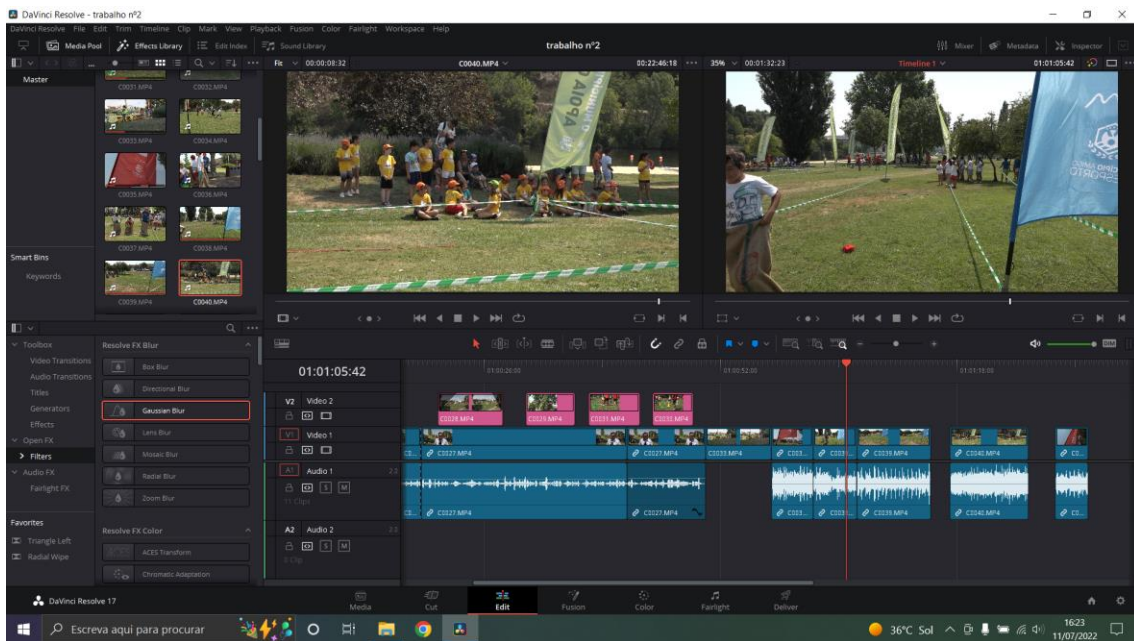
DaVinci Resolve - trabalho nº2

DaVinci Resolve File Edit Trim Timeline Clip Mark View Playback Fusion Color Fairlight Workspace Help

Media Pool Effects Library Edit Index Sound Library trabalho nº2 Mixer Metadata Inspector

Fit 00:00:08:32 C0040.MP4 00:22:46:18 35% 00:01:32:23 Timeline 1 01:01:05:42

Master

C0031.MP4 C0032.MP4
C0033.MP4 C0034.MP4
C0035.MP4 C0036.MP4
C0037.MP4 C0038.MP4
C0039.MP4 C0040.MP4

Smart Bins
Keywords

Toolbox
Video Transitions
Audio Transitions
Titles
Generators
Effects
Open FX
Filters
Audio FX
Fairlight FX

Resolve FX Blur
Box Blur
Directional Blur
Gaussian Blur
Lens Blur
Mosaic Blur
Radial Blur
Zoom Blur

Favorites
Triangle Left
Radial Wipe

Resolve FX Color
ACES Transform
Chromatic Adaptation

01:01:05:42

01:00:26:00 01:00:52:00 01:01:18:00

V2 Video 2
C0028.MP4 C0029.MP4 C0031.MP4 C0032.MP4

V1 Video 1
C0027.MP4 C0027.MP4 C0033.MP4 C003... C003... C0039.MP4 C0040.MP4 C0...

A1 Audio 1 2.0
11 Clips
C0027.MP4 C0027.MP4 C003... C003... C0039.MP4 C0040.MP4 C0...

A2 Audio 2 2.0
0 Clip

DaVinci Resolve 17

Media Cut Edit Fusion Color Fairlight Deliver

Escreva aqui para procurar

36°C Sol 16:23 11/07/2022